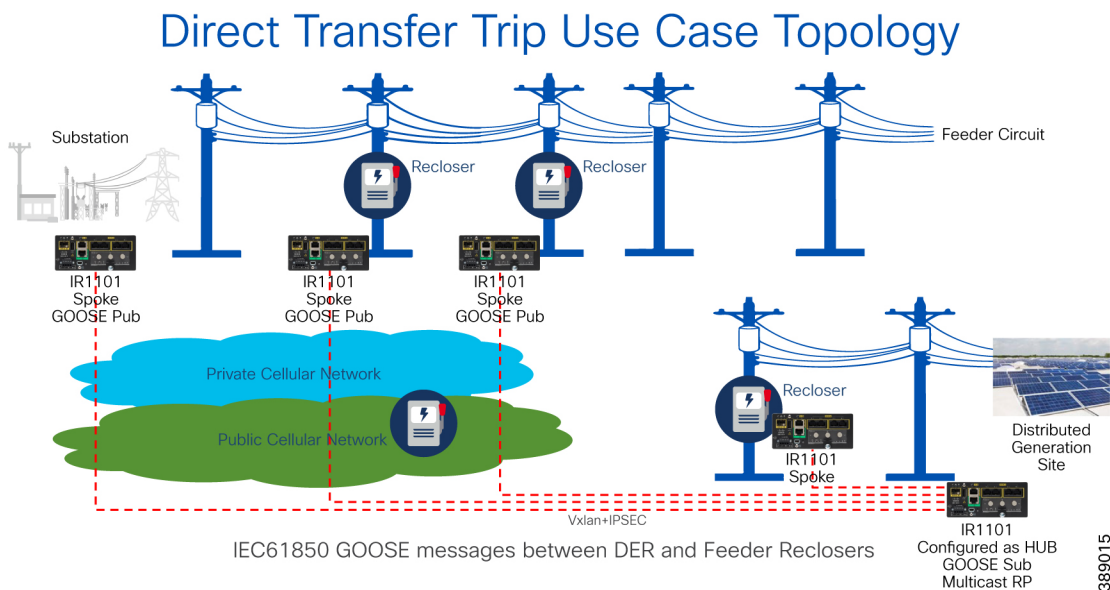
Direct Transfer Trip Use Case Topology

Substation

Recloser

Recloser

Feeder Circuit

IR1101
Spoke
GOOSE Pub

IR1101
Spoke
GOOSE Pub

IR1101
Spoke
GOOSE Pub

Private Cellular Network

Public Cellular Network

Recloser

IR1101
Spoke

Distributed
Generation
Site

Vxlan+IPSEC

IEC61850 GOOSE messages between DER and Feeder Reclosers

IR1101
Configured as HUB
GOOSE Sub
Multicast RP

389015